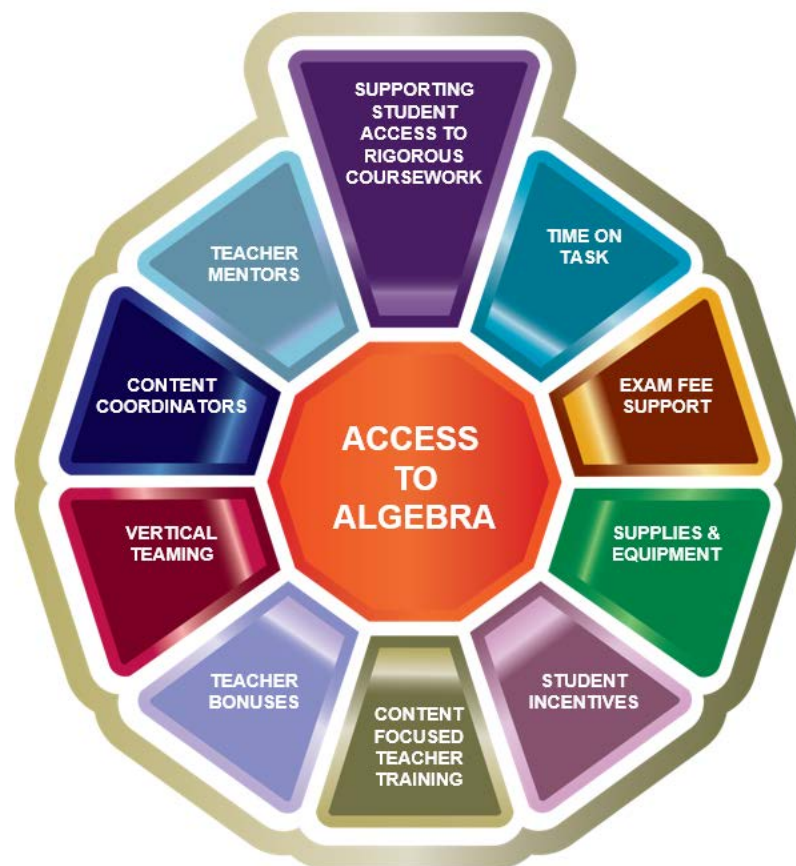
SUPPORTING STUDENT ACCESS TO RIGOROUS COURSEWORK

TIME ON TASK

EXAM FEE SUPPORT

SUPPLIES & EQUIPMENT

STUDENT INCENTIVES

CONTENT FOCUSED TEACHER TRAINING

TEACHER BONUSES

VERTICAL TEAMING

CONTENT COORDINATORS

TEACHER MENTORS

ACCESS TO ALGEBRA